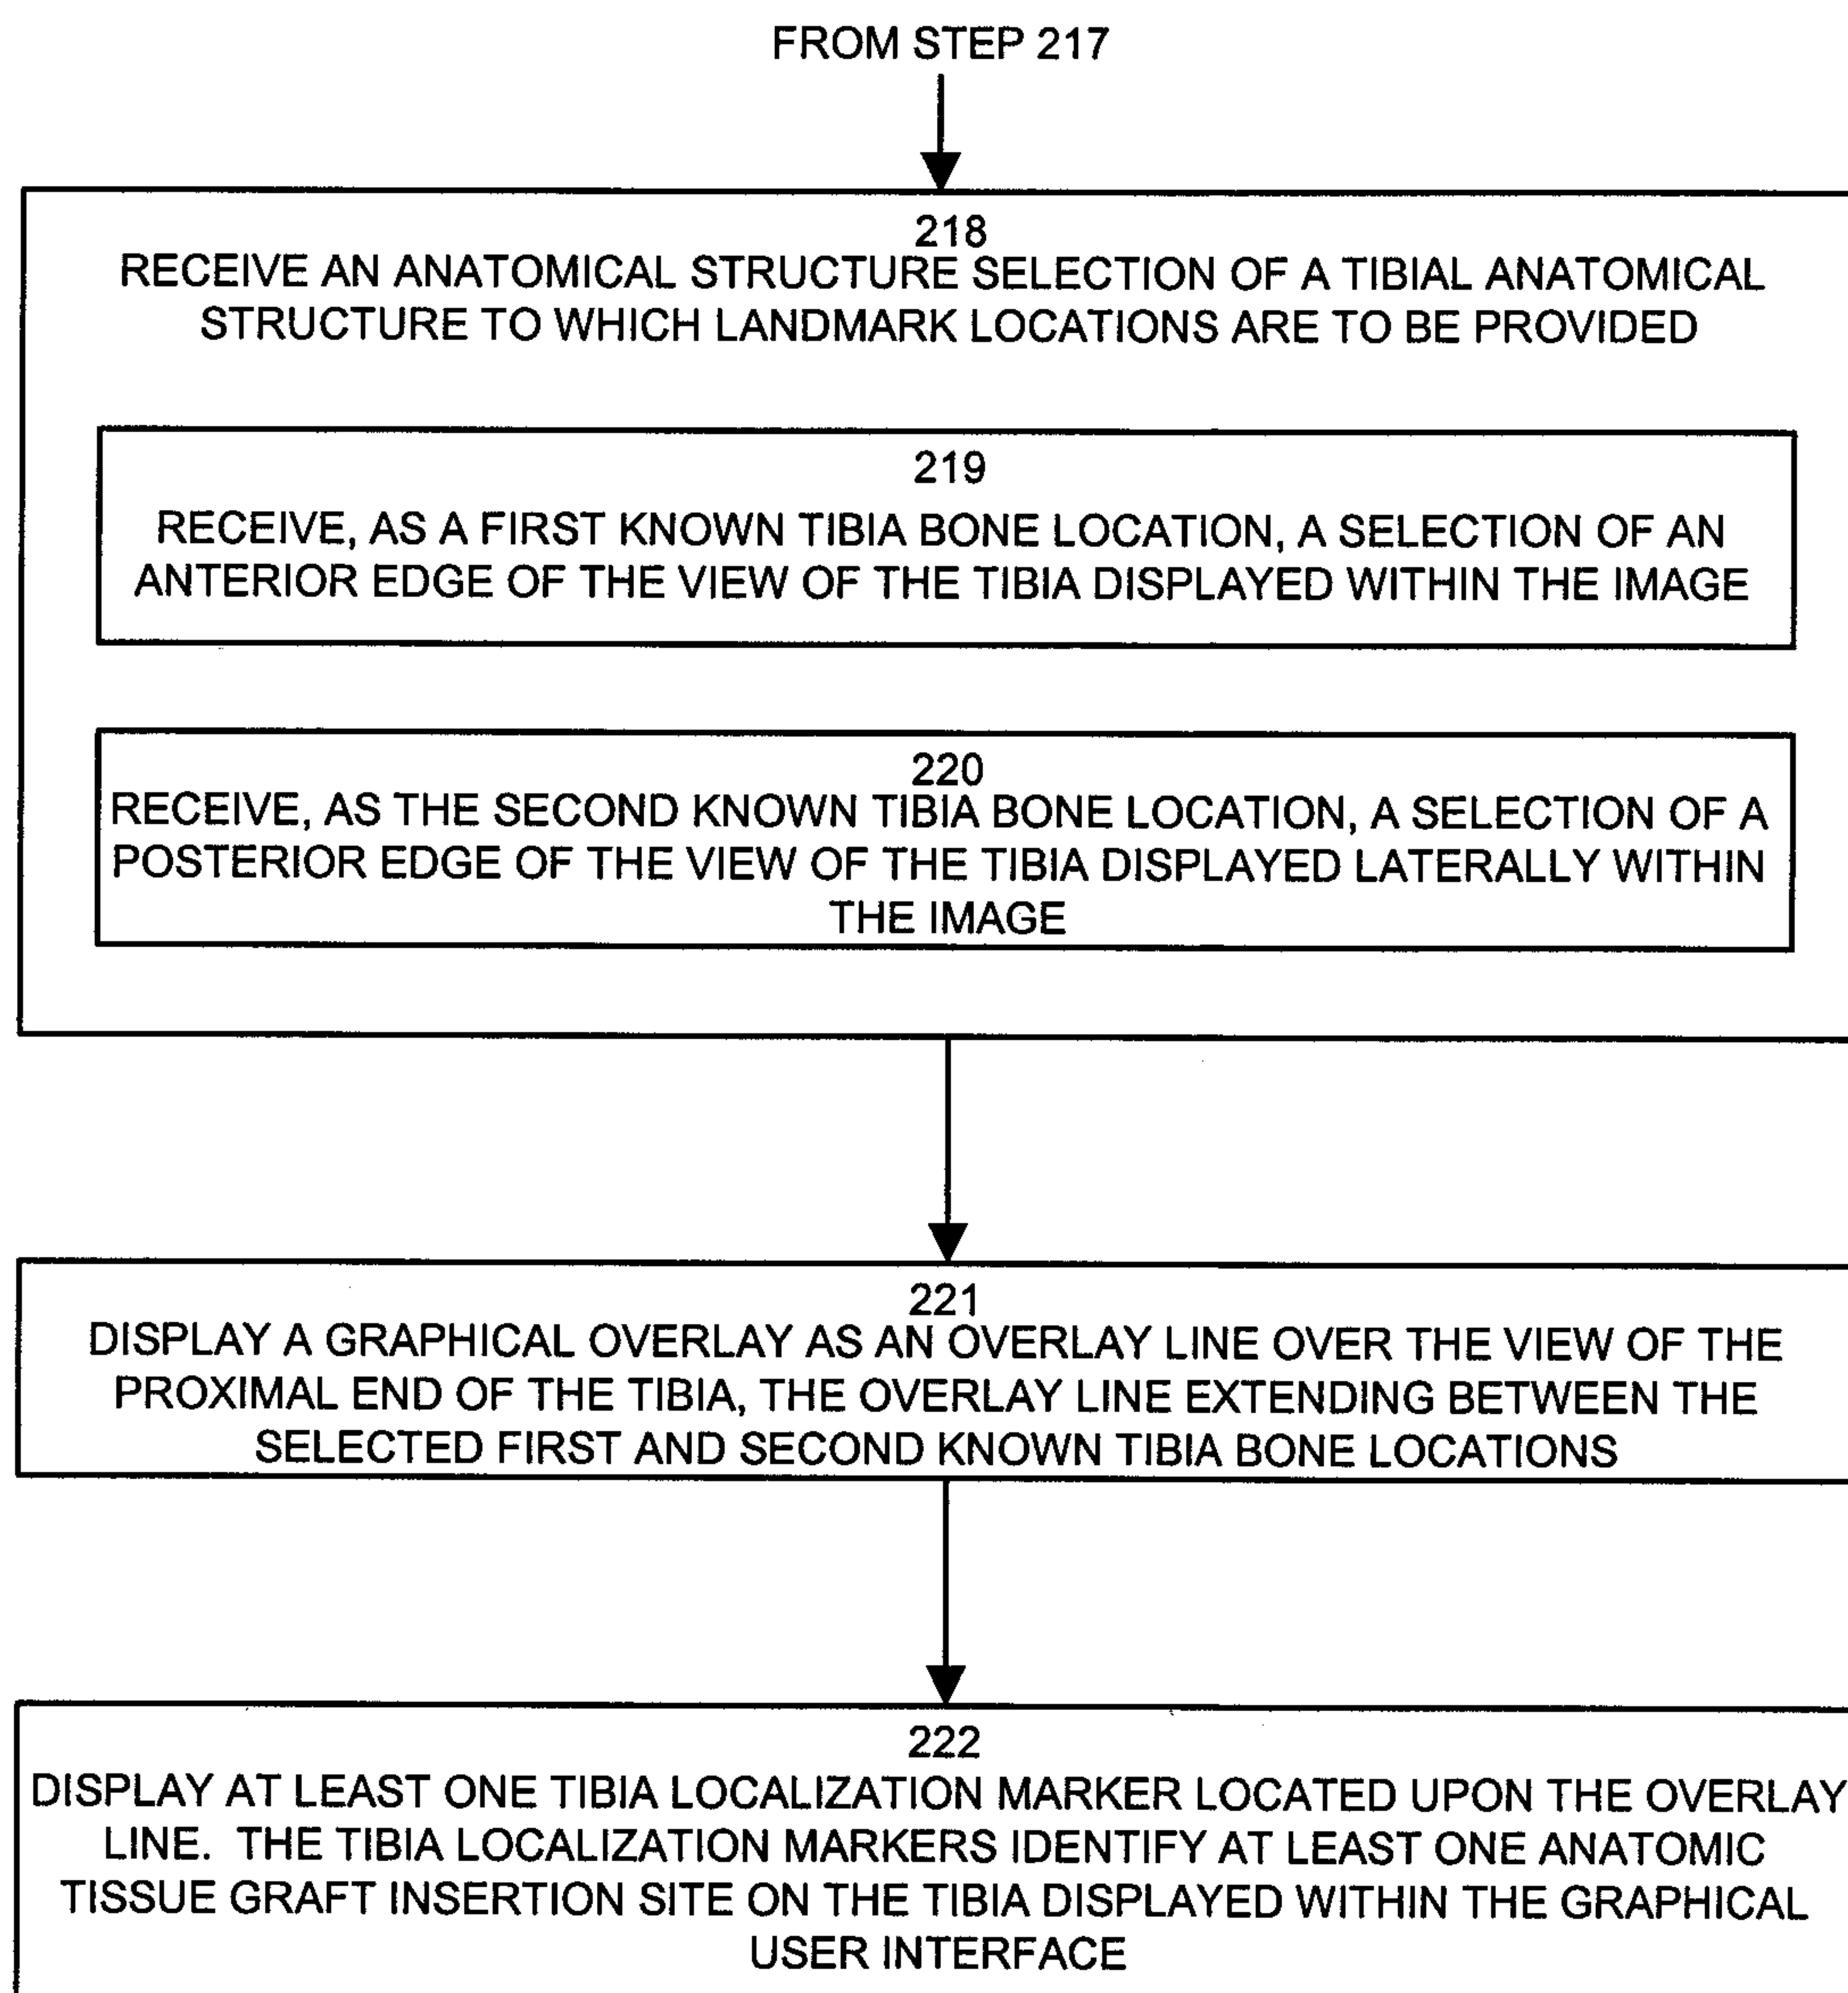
FROM STEP 217

218
RECEIVE AN ANATOMICAL STRUCTURE SELECTION OF A TIBIAL ANATOMICAL STRUCTURE TO WHICH LANDMARK LOCATIONS ARE TO BE PROVIDED

219
RECEIVE, AS A FIRST KNOWN TIBIA BONE LOCATION, A SELECTION OF AN ANTERIOR EDGE OF THE VIEW OF THE TIBIA DISPLAYED WITHIN THE IMAGE

220
RECEIVE, AS THE SECOND KNOWN TIBIA BONE LOCATION, A SELECTION OF A POSTERIOR EDGE OF THE VIEW OF THE TIBIA DISPLAYED LATERALLY WITHIN THE IMAGE

221
DISPLAY A GRAPHICAL OVERLAY AS AN OVERLAY LINE OVER THE VIEW OF THE PROXIMAL END OF THE TIBIA, THE OVERLAY LINE EXTENDING BETWEEN THE SELECTED FIRST AND SECOND KNOWN TIBIA BONE LOCATIONS

222
DISPLAY AT LEAST ONE TIBIA LOCALIZATION MARKER LOCATED UPON THE OVERLAY LINE. THE TIBIA LOCALIZATION MARKERS IDENTIFY AT LEAST ONE ANATOMIC TISSUE GRAFT INSERTION SITE ON THE TIBIA DISPLAYED WITHIN THE GRAPHICAL USER INTERFACE